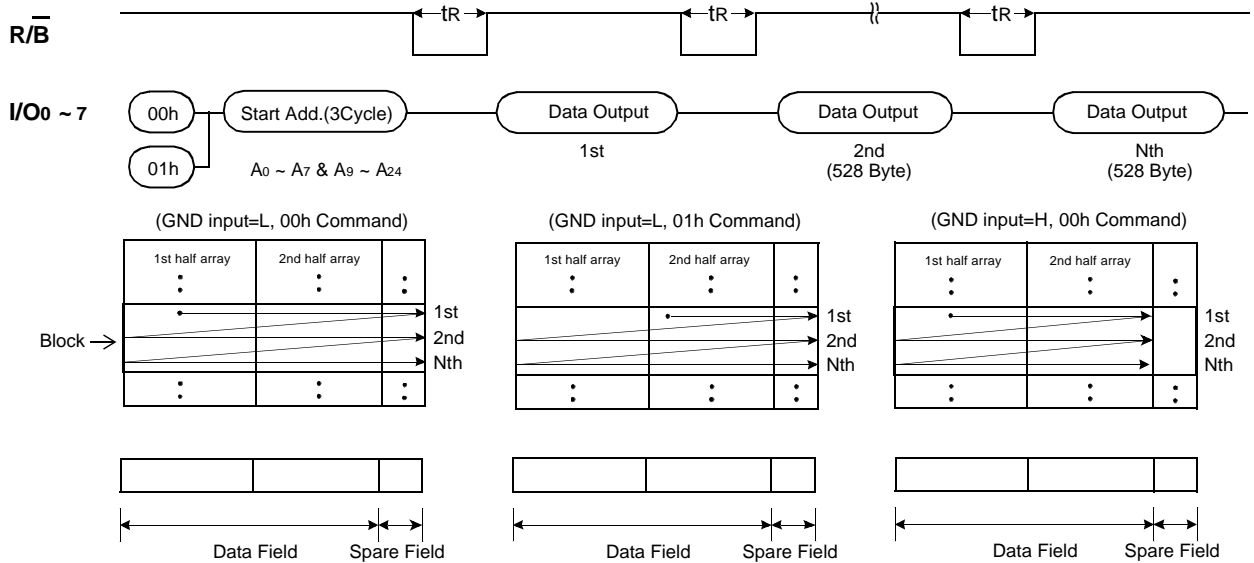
$R/\overline{B}$

tR tR tR

I/O0 ~ 7

00h

01h

Start Add.(3Cycle)

A0 ~ A7 & A9 ~ A24

Data Output
1st

Data Output
2nd
(528 Byte)

Data Output
Nth
(528 Byte)

(GND input=L, 00h Command)

| 1st half array | 2nd half array | |
|---|---|---|

Block

1st
2nd
Nth

(GND input=L, 01h Command)

| 1st half array | 2nd half array | |
|---|---|---|

1st
2nd
Nth

(GND input=H, 00h Command)

| 1st half array | 2nd half array | |
|---|---|---|

1st
2nd
Nth

Data Field Spare Field

Data Field Spare Field

Data Field Spare Field